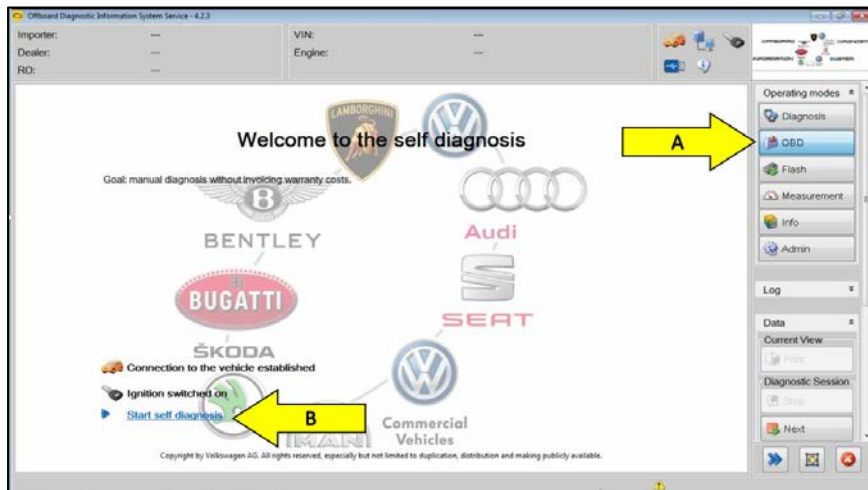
Offboard Diagnostic Information System Service - 4.2.3

Importer: ---
Dealer: ---
RO: ---
VIN: ---
Engine: ---

Welcome to the self diagnosis

Goal: manual diagnosis without invoicing warranty costs.

LAMBORGHINI

BENTLEY

Audi

BUGATTI

SEAT

ŠKODA

Commercial Vehicles

MAN

Connection to the vehicle established

Ignition switched on

Start self diagnosis

Copyright by Volkswagen AG. All rights reserved, especially but not limited to duplication, distribution and making publicly available.

A

B

Operating modes

Diagnosis

OBD

Flash

Measurement

Info

Admin

Log

Data

Current View

Print

Diagnostic Session

Stop

Next